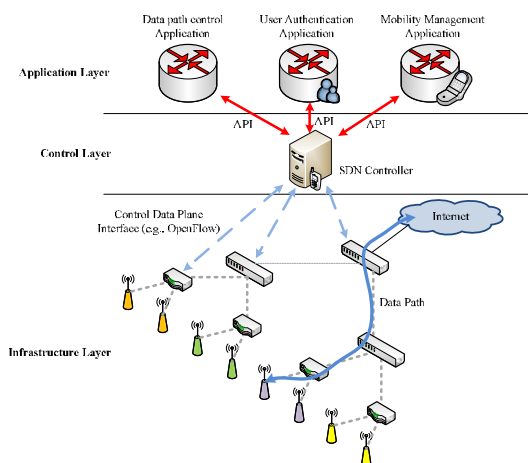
Data path control Application

User Authentication Application

Mobility Management Application

Application Layer

API

API

API

Control Layer

SDN Controller

Control Data Plane Interface (e.g., OpenFlow)

Internet

Data Path

Infrastructure Layer